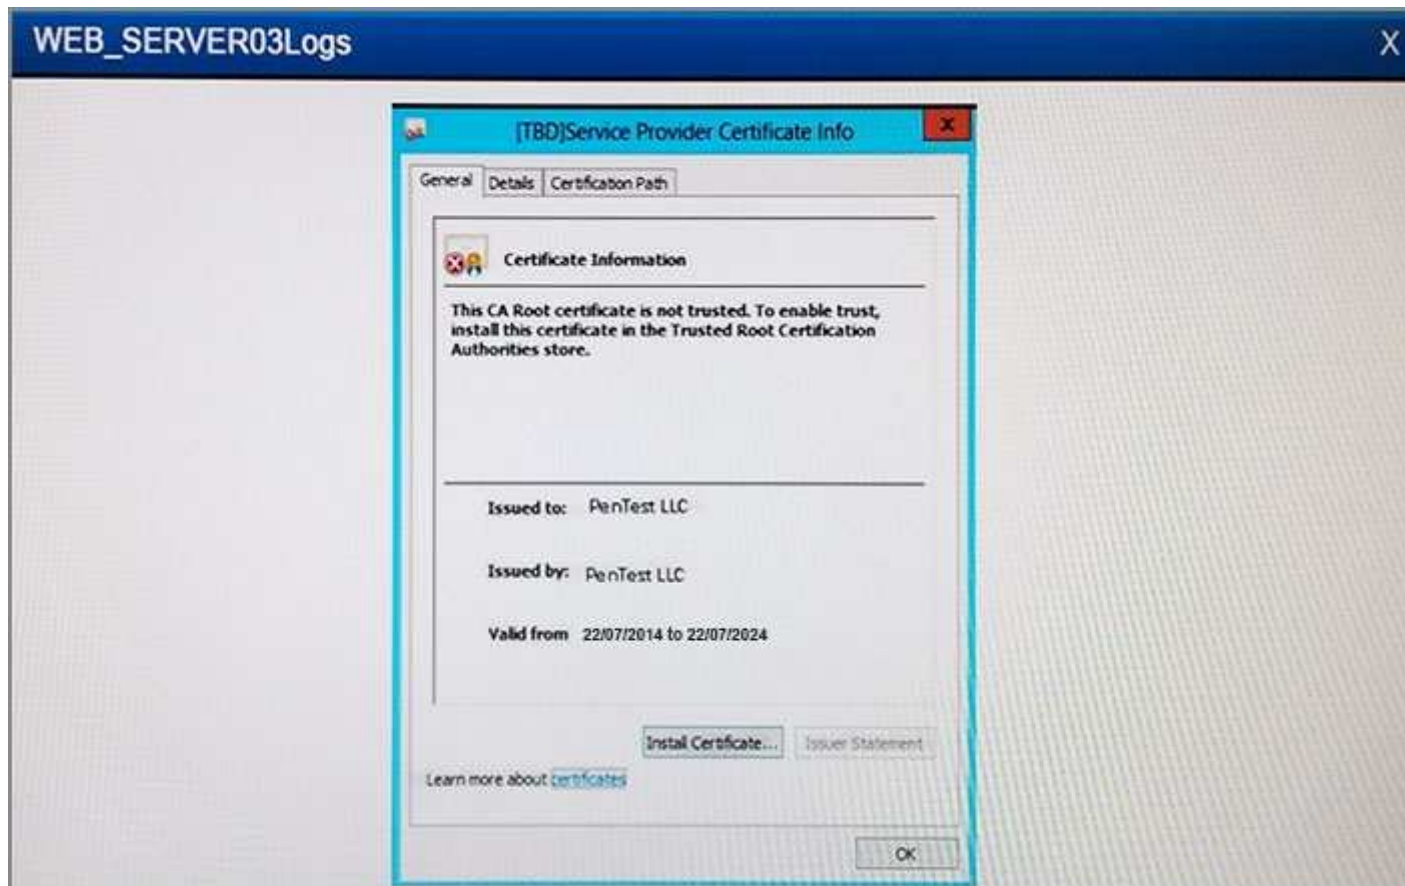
WEB_SERVER03Logs

X

[TBD]Service Provider Certificate Info

General | Details | Certification Path

Certificate Information

This CA Root certificate is not trusted. To enable trust, install this certificate in the Trusted Root Certification Authorities store.

Issued to: PenTest LLC

Issued by: PenTest LLC

Valid from 22/07/2014 to 22/07/2024

Install Certificate... | Issuer Statement

Learn more about certificates

OK